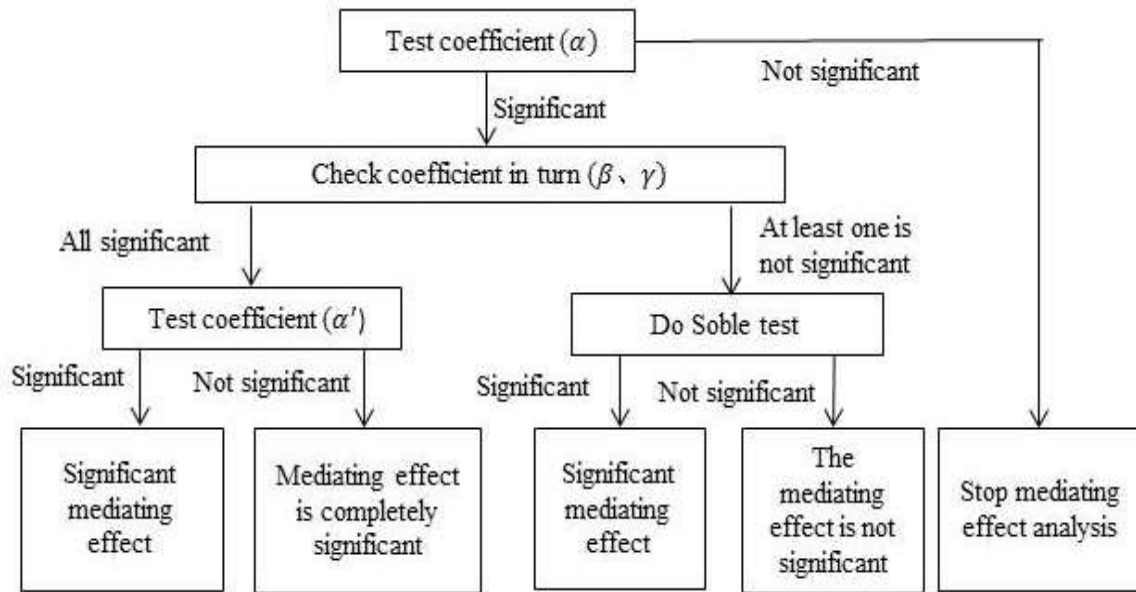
Test coefficient ($\alpha$)

Not significant

Significant

Check coefficient in turn ($\beta$、$\gamma$)

All significant

At least one is not significant

Test coefficient ($\alpha'$)

Do Soble test

Significant

Not significant

Significant

Not significant

Significant mediating effect

Mediating effect is completely significant

Significant mediating effect

The mediating effect is not significant

Stop mediating effect analysis